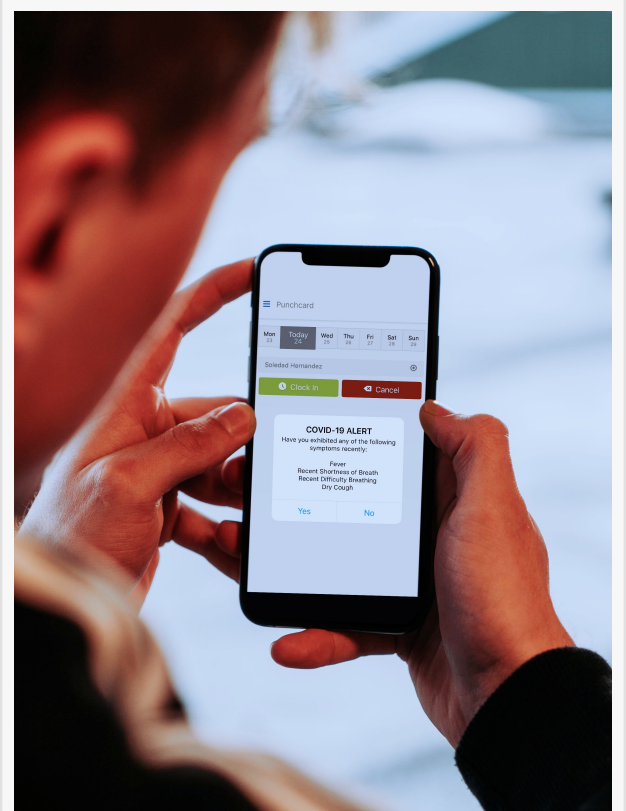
Punchcard

| Mon 23 | Today 24 | Wed 25 | Thu 26 | Fri 27 | Sat 28 | Sun 29 |
|---|---|---|---|---|---|---|

Soledad Hernandez

Clock In

Cancel

COVID-19 ALERT

Have you exhibited any of the following symptoms recently:

Fever
Recent Shortness of Breath
Recent Difficulty Breathing
Dry Cough

Yes

No